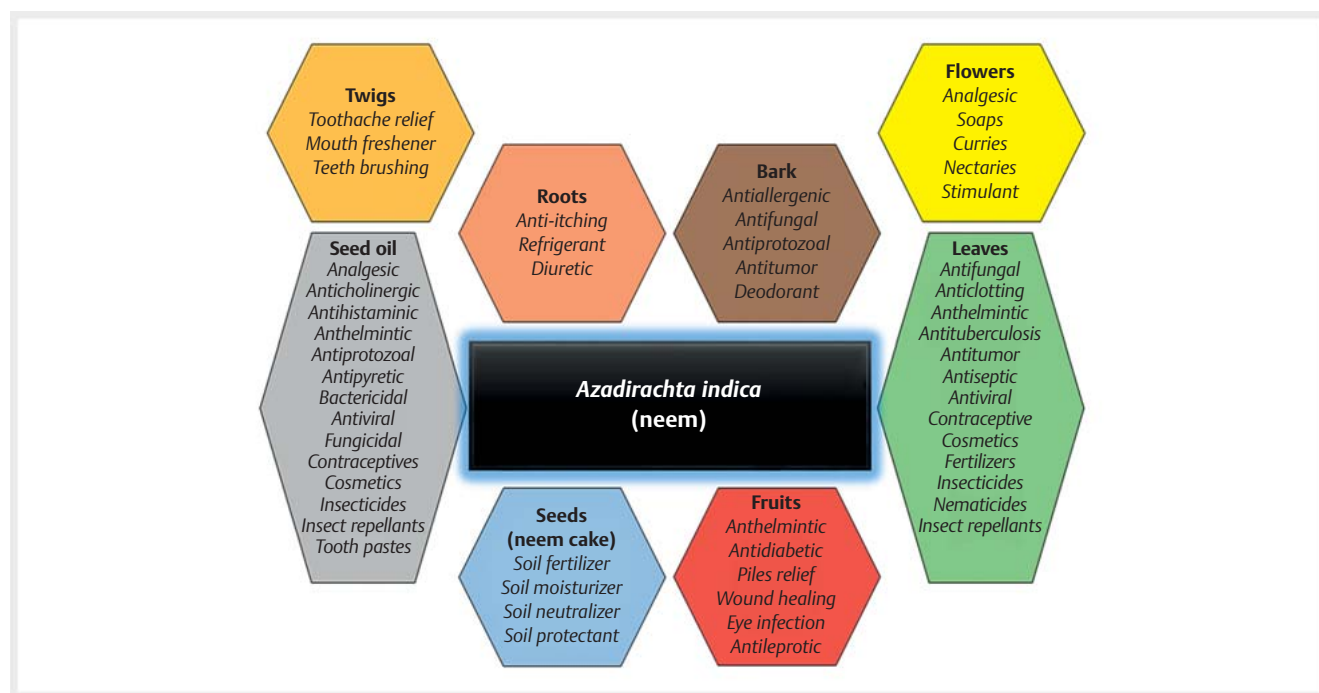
Twigs
Toothache relief
Mouth freshener
Teeth brushing

Flowers
Analgesic
Soaps
Curries
Nectaries
Stimulant

Roots
Anti-itching
Refrigerant
Diuretic

Bark
Antiallergenic
Antifungal
Antiprotozoal
Antitumor
Deodorant

Seed oil
Analgesic
Anticholinergic
Antihistaminic
Anthelmintic
Antiprotozoal
Antipyretic
Bactericidal
Antiviral
Fungicidal
Contraceptives
Cosmetics
Insecticides
Insect repellants
Tooth pastes

Azadirachta indica
(neem)

Leaves
Antifungal
Anticlotting
Anthelmintic
Antituberculosis
Antitumor
Antiseptic
Antiviral
Contraceptive
Cosmetics
Fertilizers
Insecticides
Nematicides
Insect repellants

Seeds
(neem cake)
Soil fertilizer
Soil moisturizer
Soil neutralizer
Soil protectant

Fruits
Anthelmintic
Antidiabetic
Piles relief
Wound healing
Eye infection
Antileprotic